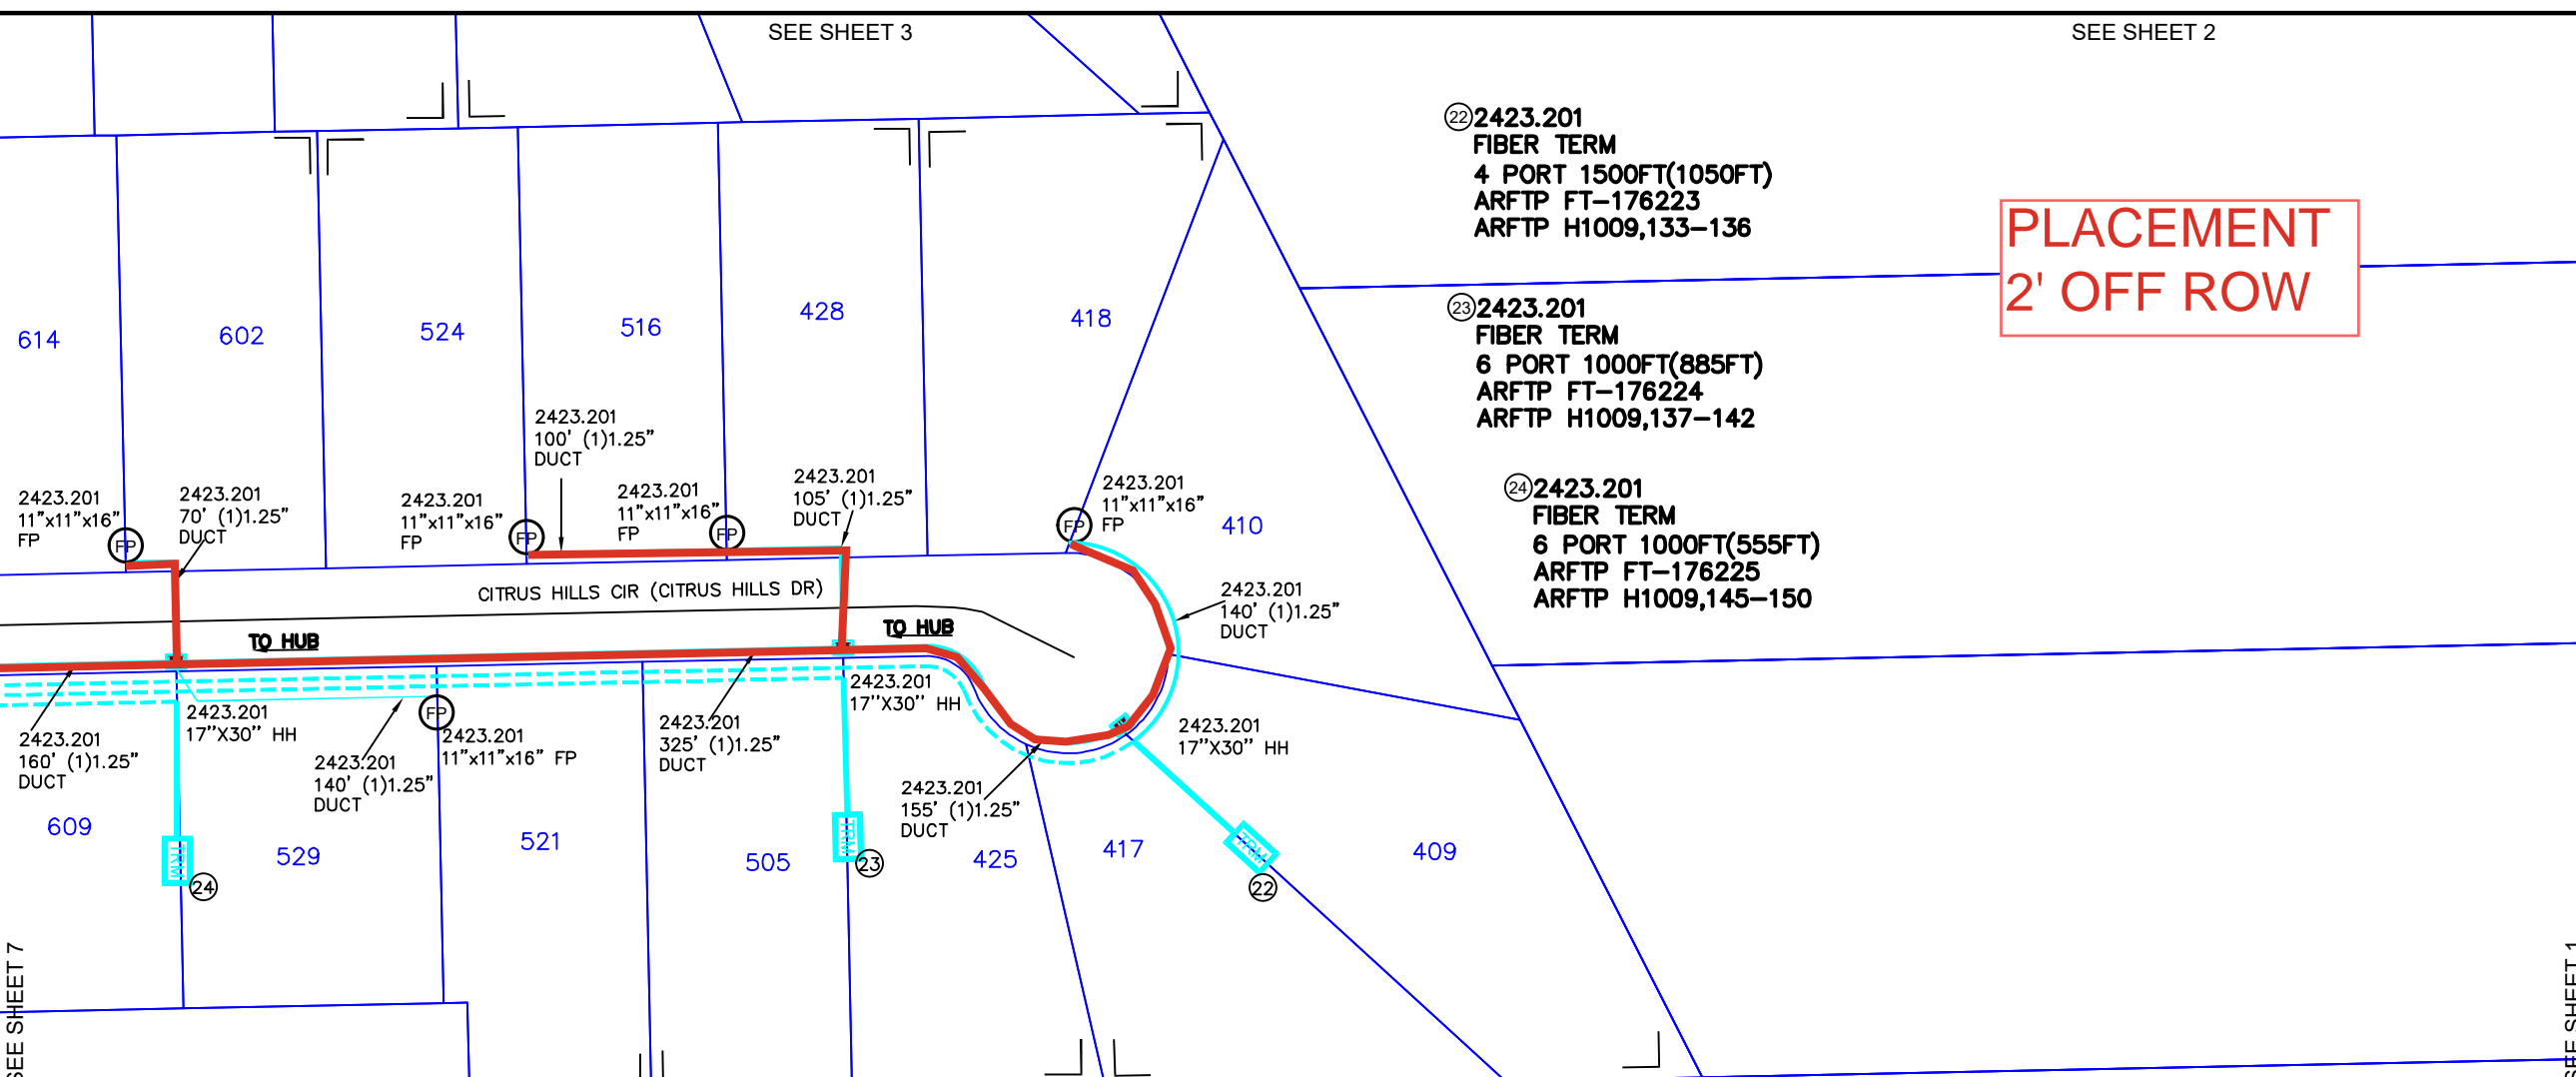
SEE SHEET 3

SEE SHEET 2

(22) 2423.201
FIBER TERM
4 PORT 1500FT(1050FT)
ARFTP FT-176223
ARFTP H1009,133-136

PLACEMENT
2' OFF ROW

(23) 2423.201
FIBER TERM
6 PORT 1000FT(885FT)
ARFTP FT-176224
ARFTP H1009,137-142

(24) 2423.201
FIBER TERM
6 PORT 1000FT(555FT)
ARFTP FT-176225
ARFTP H1009,145-150

614
602
524
516
428
418
410

2423.201
100' (1)1.25"
DUCT

2423.201
11"x11"x16"
FP

2423.201
70' (1)1.25"
DUCT

2423.201
11"x11"x16"
FP

2423.201
11"x11"x16"
FP

2423.201
105' (1)1.25"
DUCT

2423.201
11"x11"x16"
FP

FP
FP
FP
FP
FP

CITRUS HILLS CIR (CITRUS HILLS DR)

TO HUB

TO HUB

2423.201
140' (1)1.25"
DUCT

2423.201
17"X30" HH

2423.201
17"X30" HH

2423.201
11"x11"x16" FP

2423.201
160' (1)1.25"
DUCT

2423.201
140' (1)1.25"
DUCT

2423.201
325' (1)1.25"
DUCT

2423.201
17"X30" HH

2423.201
155' (1)1.25"
DUCT

609
529
521
505
425
417
409

TRM
TRM
TRM

(24)
(23)
(22)

SEE SHEET 7

SEE SHEET 1